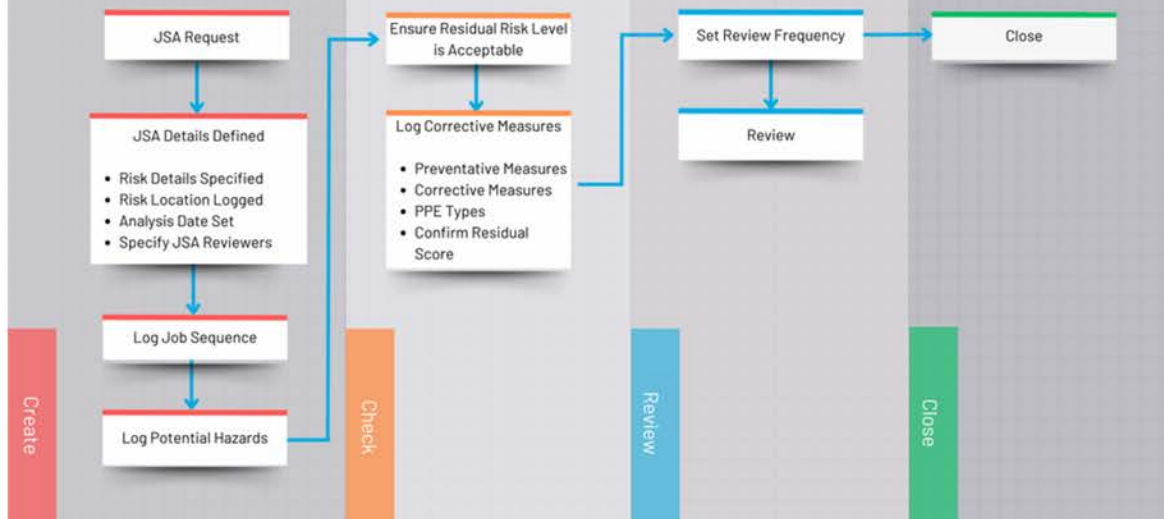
JSA Request

JSA Details Defined

- Risk Details Specified
- Risk Location Logged
- Analysis Date Set
- Specify JSA Reviewers

Log Job Sequence

Log Potential Hazards

Create

Ensure Residual Risk Level is Acceptable

Log Corrective Measures

- Preventative Measures
- Corrective Measures
- PPE Types
- Confirm Residual Score

Check

Set Review Frequency

Review

Review

Close

Close